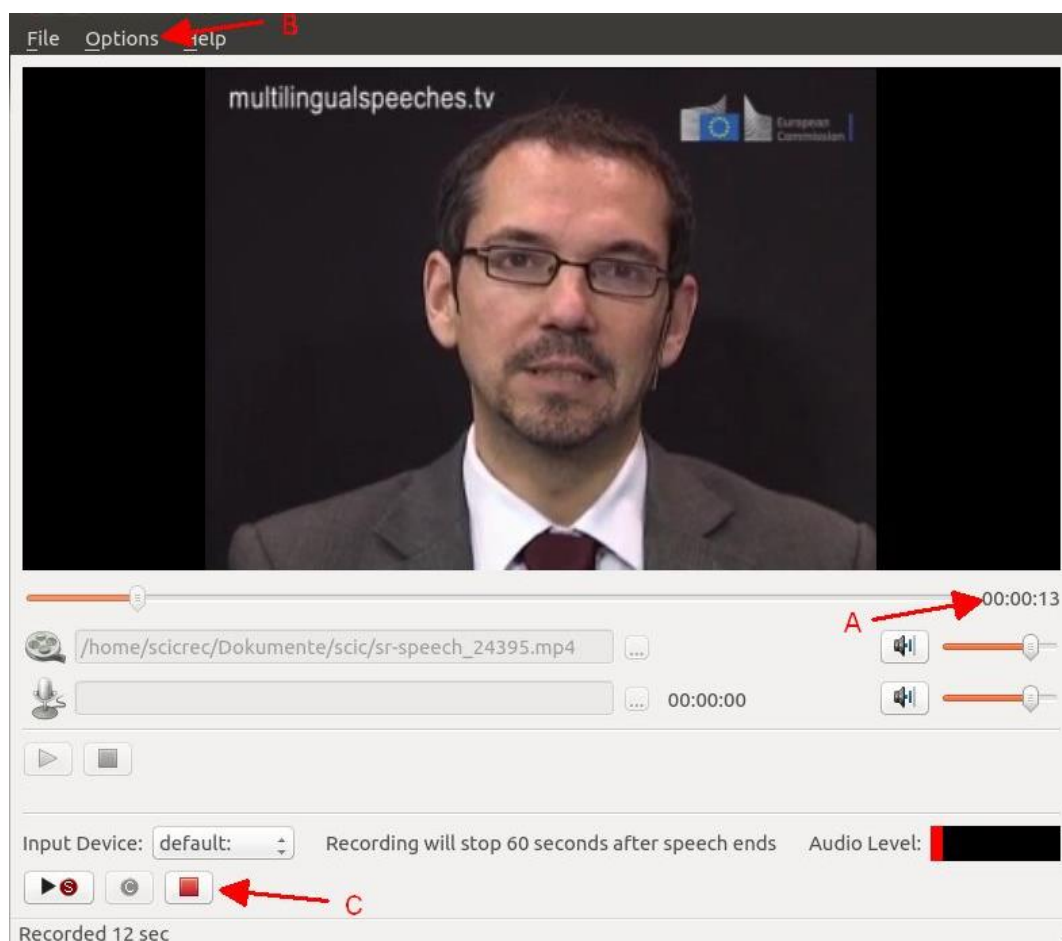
File Options Help B

multilingualspeeches.tv

European Commission

00:00:13

A

/home/scicrec/Dokumente/scic/sr-speech_24395.mp4 ...

... 00:00:00

Input Device: default: Recording will stop 60 seconds after speech ends Audio Level:

C

Recorded 12 sec